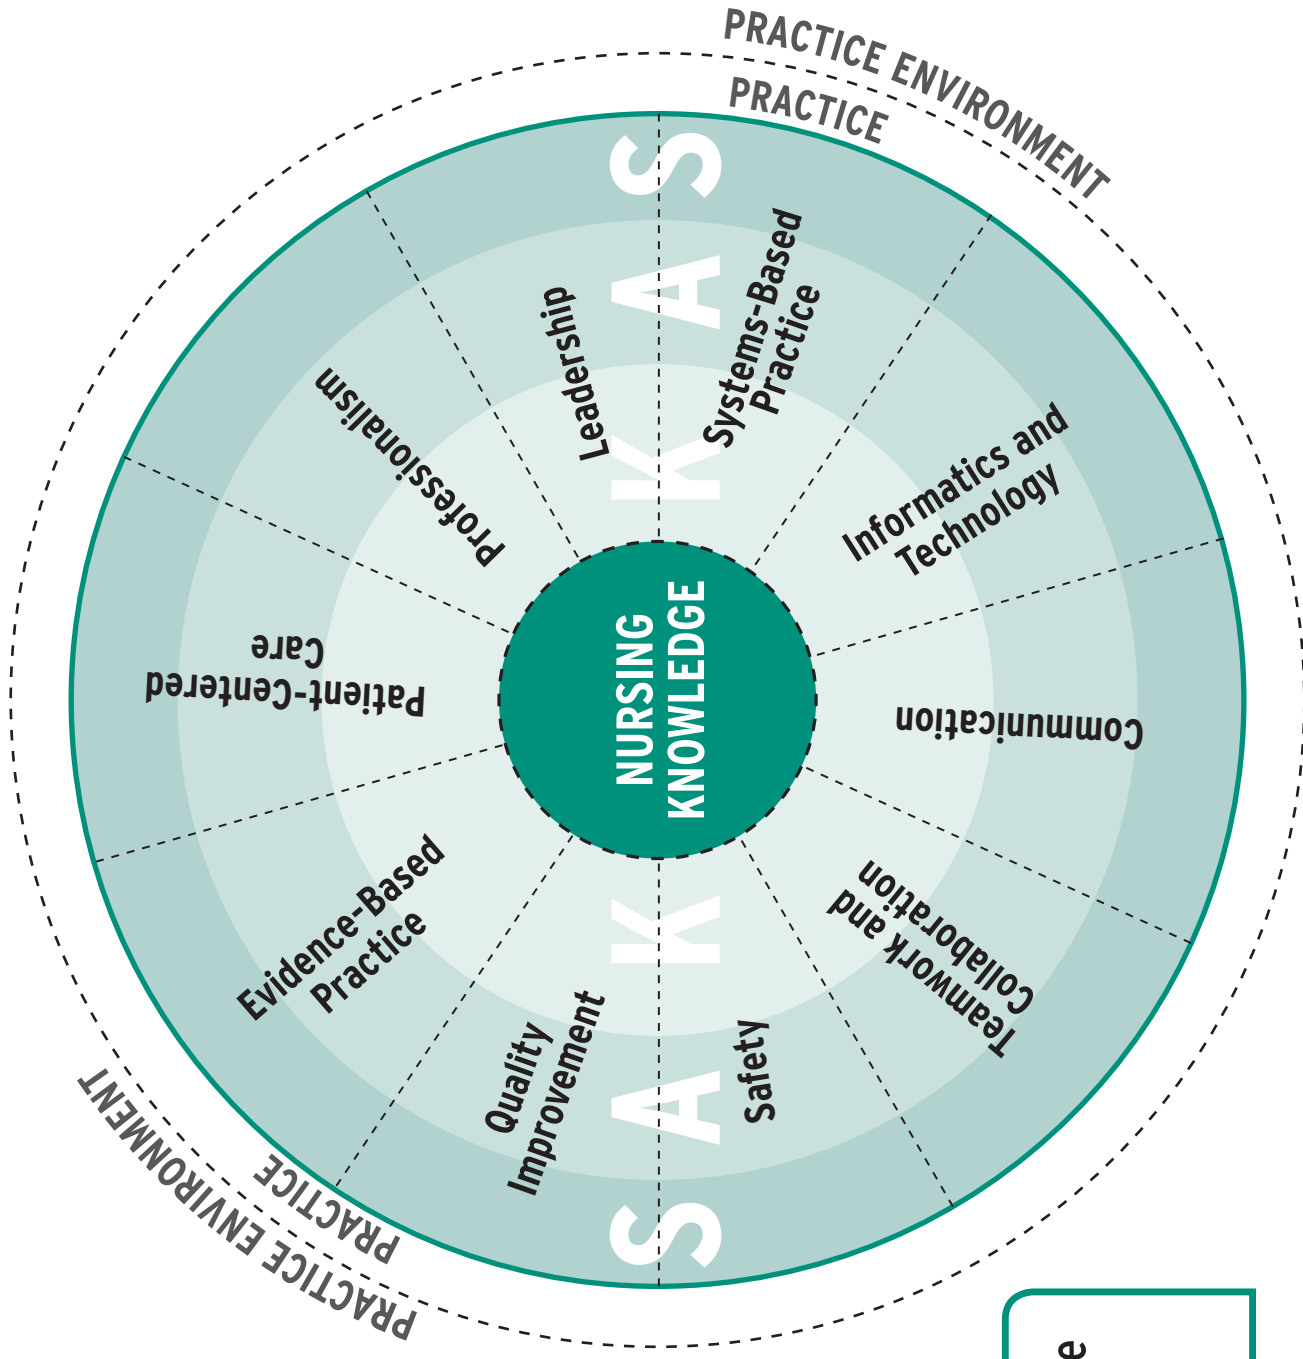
PRACTICE ENVIRONMENT
PRACTICE

S
A
K

Leadership

Systems-Based Practice

Informatics and Technology

Communication

Teamwork and Collaboration

Safety

Quality Improvement

Evidence-Based Practice

Patient-Centered Care

Professionalism

NURSING KNOWLEDGE

K
A
S

PRACTICE
PRACTICE ENVIRONMENT

e